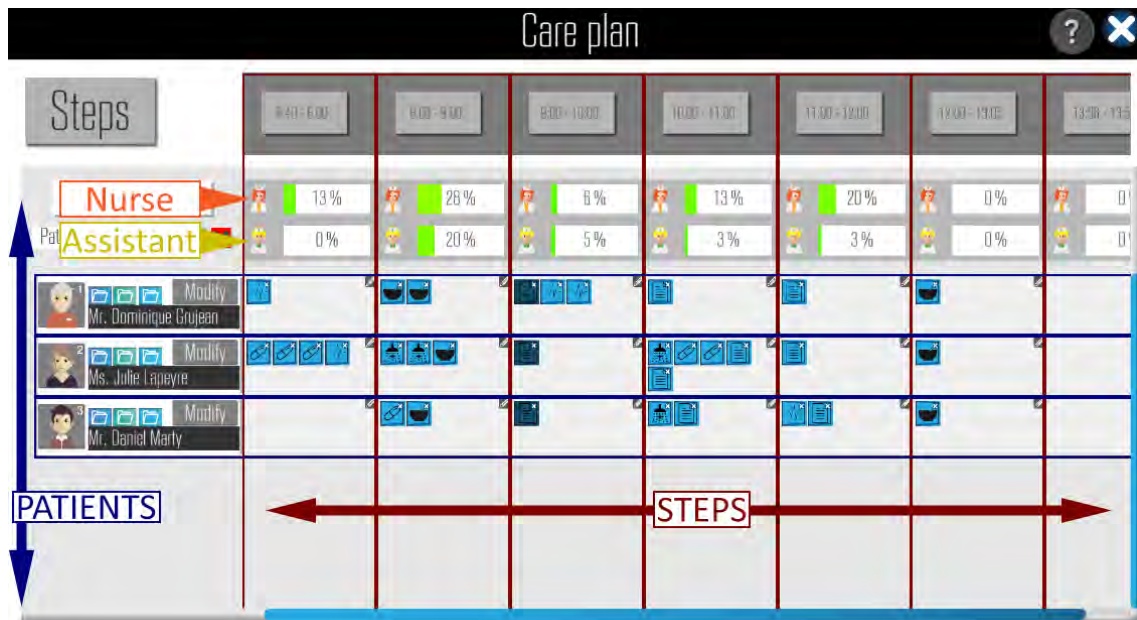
Care plan

?

Steps

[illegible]

8:00 - 9:00

9:00 - 10:00

10:00 - 11:00

11:00 - 12:00

12:00 - 13:00

13:00 - 13:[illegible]

Nurse

Pat

Assistant

13 %

26 %

6 %

13 %

20 %

0 %

0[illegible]

0 %

20 %

5 %

3 %

3 %

0 %

0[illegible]

1 Modify
Mr. Dominique Grujean

2 Modify
Ms. Julie Lapeyre

3 Modify
Mr. Daniel Marty

PATIENTS

STEPS